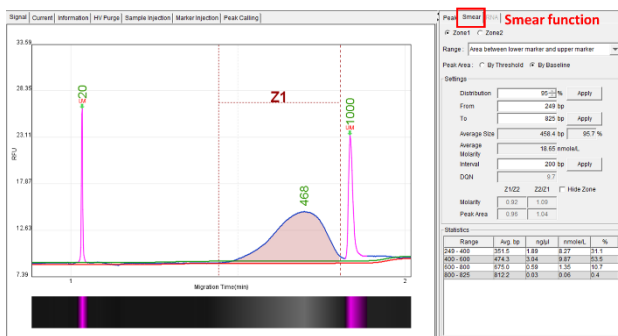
Signal | Current | Information | HV Purge | Sample Injection | Marker Injection | Peak Calling

33.59
28.35
23.11
17.87
12.63
7.39

RFU

20
LM

Z1

468

1000
UM

1
Migration Time(min)
2

Peak | Smear | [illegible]
Smear function

Zone1 Zone2

Range : Area between lower marker and upper marker

Peak Area : By Threshold By Baseline

Settings

Distribution 95 % Apply
From 249 bp
To 825 bp Apply
Average Size 458.4 bp 95.7 %
Average Molarity 16.65 nmole/L
Interval 200 bp Apply
DQN 8.7

Z1/Z2 Z2/Z1 Hide Zone
Molarity 0.92 1.09
Peak Area 0.96 1.04

Statistics

| Range | Avg. bp | ng/µl | nmole/L | % |
|---|---|---|---|---|
| 249 - 400 | 351.6 | 1.89 | 8.27 | 31.1 |
| 400 - 600 | 474.3 | 3.84 | 9.87 | 53.5 |
| 600 - 800 | 675.0 | 0.59 | 1.35 | 10.7 |
| 800 - 825 | 812.2 | 0.93 | 0.06 | 8.4 |